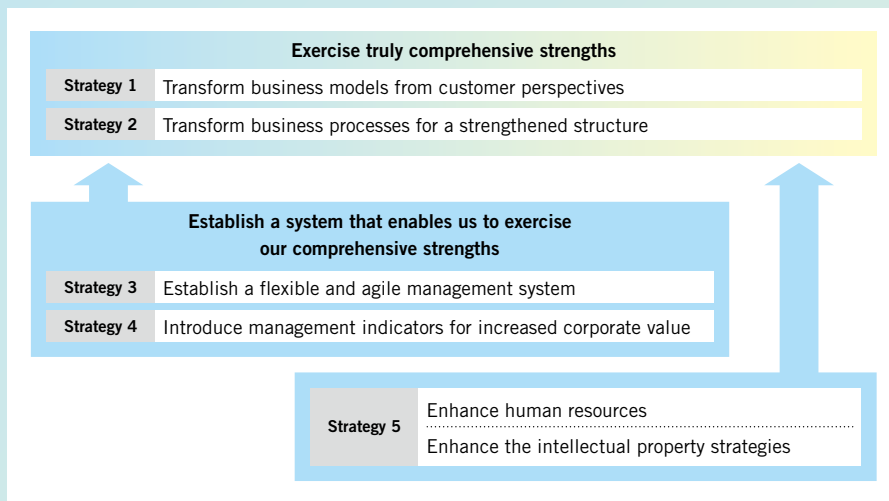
Exercise truly comprehensive strengths

| Strategy 1 | Transform business models from customer perspectives |
|---|---|
| Strategy 2 | Transform business processes for a strengthened structure |

Establish a system that enables us to exercise our comprehensive strengths

| Strategy 3 | Establish a flexible and agile management system |
|---|---|
| Strategy 4 | Introduce management indicators for increased corporate value |

| Strategy 5 | Enhance human resources |
|---|---|
| | Enhance the intellectual property strategies |